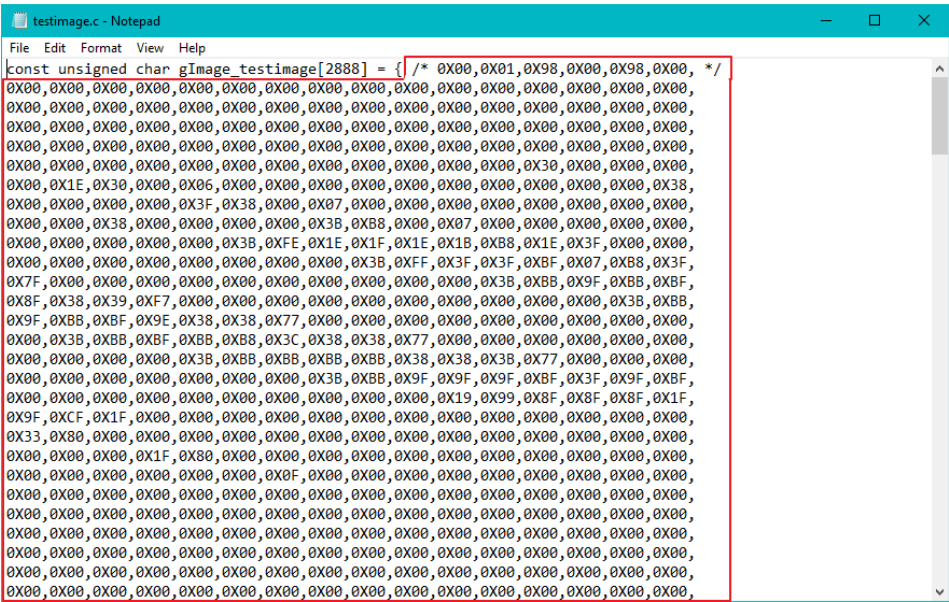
testimage.c - Notepad

File Edit Format View Help

const unsigned char gImage_testimage[2888] = { /* 0X00,0X01,0X98,0X00,0X98,0X00, */
0X00,0X00,0X00,0X00,0X00,0X00,0X00,0X00,0X00,0X00,0X00,0X00,0X00,0X00,0X00,0X00,
0X00,0X00,0X00,0X00,0X00,0X00,0X00,0X00,0X00,0X00,0X00,0X00,0X00,0X00,0X00,0X00,
0X00,0X00,0X00,0X00,0X00,0X00,0X00,0X00,0X00,0X00,0X00,0X00,0X00,0X00,0X00,0X00,
0X00,0X00,0X00,0X00,0X00,0X00,0X00,0X00,0X00,0X00,0X00,0X00,0X00,0X00,0X00,0X00,
0X00,0X00,0X00,0X00,0X00,0X00,0X00,0X00,0X00,0X00,0X00,0X00,0X30,0X00,0X00,0X00,
0X00,0X1E,0X30,0X00,0X06,0X00,0X00,0X00,0X00,0X00,0X00,0X00,0X00,0X00,0X00,0X38,
0X00,0X00,0X00,0X00,0X3F,0X38,0X00,0X07,0X00,0X00,0X00,0X00,0X00,0X00,0X00,0X00,
0X00,0X00,0X38,0X00,0X00,0X00,0X00,0X3B,0XB8,0X00,0X07,0X00,0X00,0X00,0X00,0X00,
0X00,0X00,0X00,0X00,0X00,0X3B,0XFE,0X1E,0X1F,0X1E,0X1B,0XB8,0X1E,0X3F,0X00,0X00,
0X00,0X00,0X00,0X00,0X00,0X00,0X00,0X00,0X3B,0XFF,0X3F,0X3F,0XBF,0X07,0XB8,0X3F,
0X7F,0X00,0X00,0X00,0X00,0X00,0X00,0X00,0X00,0X00,0X3B,0XBB,0X9F,0XBB,0XBF,
0X8F,0X38,0X39,0XF7,0X00,0X00,0X00,0X00,0X00,0X00,0X00,0X00,0X00,0X00,0X3B,0XBB,
0X9F,0XBB,0XBF,0X9E,0X38,0X38,0X77,0X00,0X00,0X00,0X00,0X00,0X00,0X00,0X00,0X00,
0X00,0X3B,0XBB,0XBF,0XBB,0XB8,0X3C,0X38,0X38,0X77,0X00,0X00,0X00,0X00,0X00,0X00,
0X00,0X00,0X00,0X00,0X3B,0XBB,0XBB,0XBB,0XBB,0X38,0X38,0X3B,0X77,0X00,0X00,0X00,
0X00,0X00,0X00,0X00,0X00,0X00,0X00,0X3B,0XBB,0X9F,0X9F,0X9F,0XBF,0X3F,0X9F,0XBF,
0X00,0X00,0X00,0X00,0X00,0X00,0X00,0X00,0X00,0X19,0X99,0X8F,0X8F,0X8F,0X1F,
0X9F,0XCF,0X1F,0X00,0X00,0X00,0X00,0X00,0X00,0X00,0X00,0X00,0X00,0X00,0X00,0X00,
0X33,0X80,0X00,0X00,0X00,0X00,0X00,0X00,0X00,0X00,0X00,0X00,0X00,0X00,0X00,0X00,
0X00,0X00,0X00,0X1F,0X80,0X00,0X00,0X00,0X00,0X00,0X00,0X00,0X00,0X00,0X00,0X00,
0X00,0X00,0X00,0X00,0X00,0X00,0X0F,0X00,0X00,0X00,0X00,0X00,0X00,0X00,0X00,0X00,
0X00,0X00,0X00,0X00,0X00,0X00,0X00,0X00,0X00,0X00,0X00,0X00,0X00,0X00,0X00,0X00,
0X00,0X00,0X00,0X00,0X00,0X00,0X00,0X00,0X00,0X00,0X00,0X00,0X00,0X00,0X00,0X00,
0X00,0X00,0X00,0X00,0X00,0X00,0X00,0X00,0X00,0X00,0X00,0X00,0X00,0X00,0X00,0X00,
0X00,0X00,0X00,0X00,0X00,0X00,0X00,0X00,0X00,0X00,0X00,0X00,0X00,0X00,0X00,0X00,
0X00,0X00,0X00,0X00,0X00,0X00,0X00,0X00,0X00,0X00,0X00,0X00,0X00,0X00,0X00,0X00,
0X00,0X00,0X00,0X00,0X00,0X00,0X00,0X00,0X00,0X00,0X00,0X00,0X00,0X00,0X00,0X00,